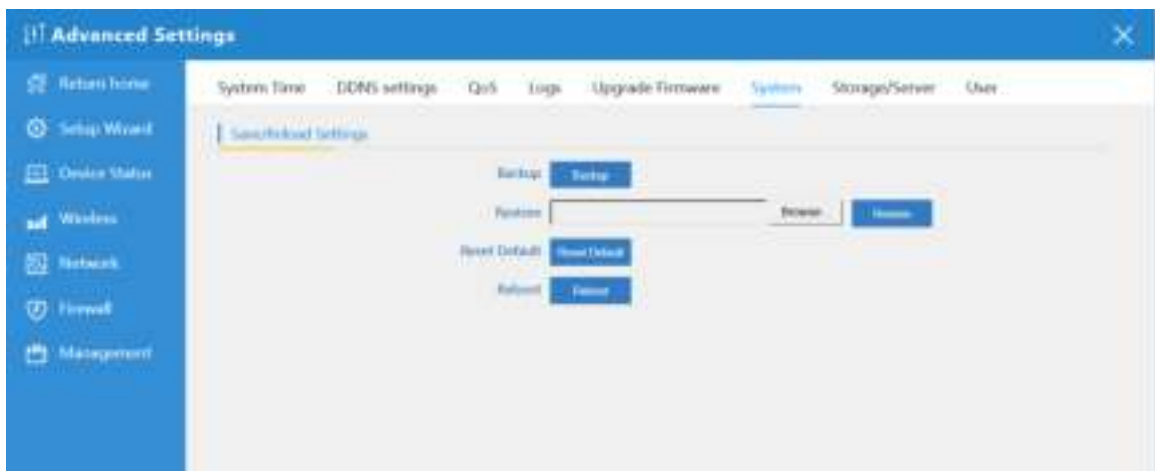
Advanced Settings

Return home
Setup Wizard
Device Status
Wireless
Network
Firewall
Management

System Time
DDNS settings
QoS
Logs
Upgrade Firmware
System
Storage/Server
User

Save/Reload Settings

Backup Backup
Restore Browse Restore
Reset Default Reset Default
Reboot Reboot